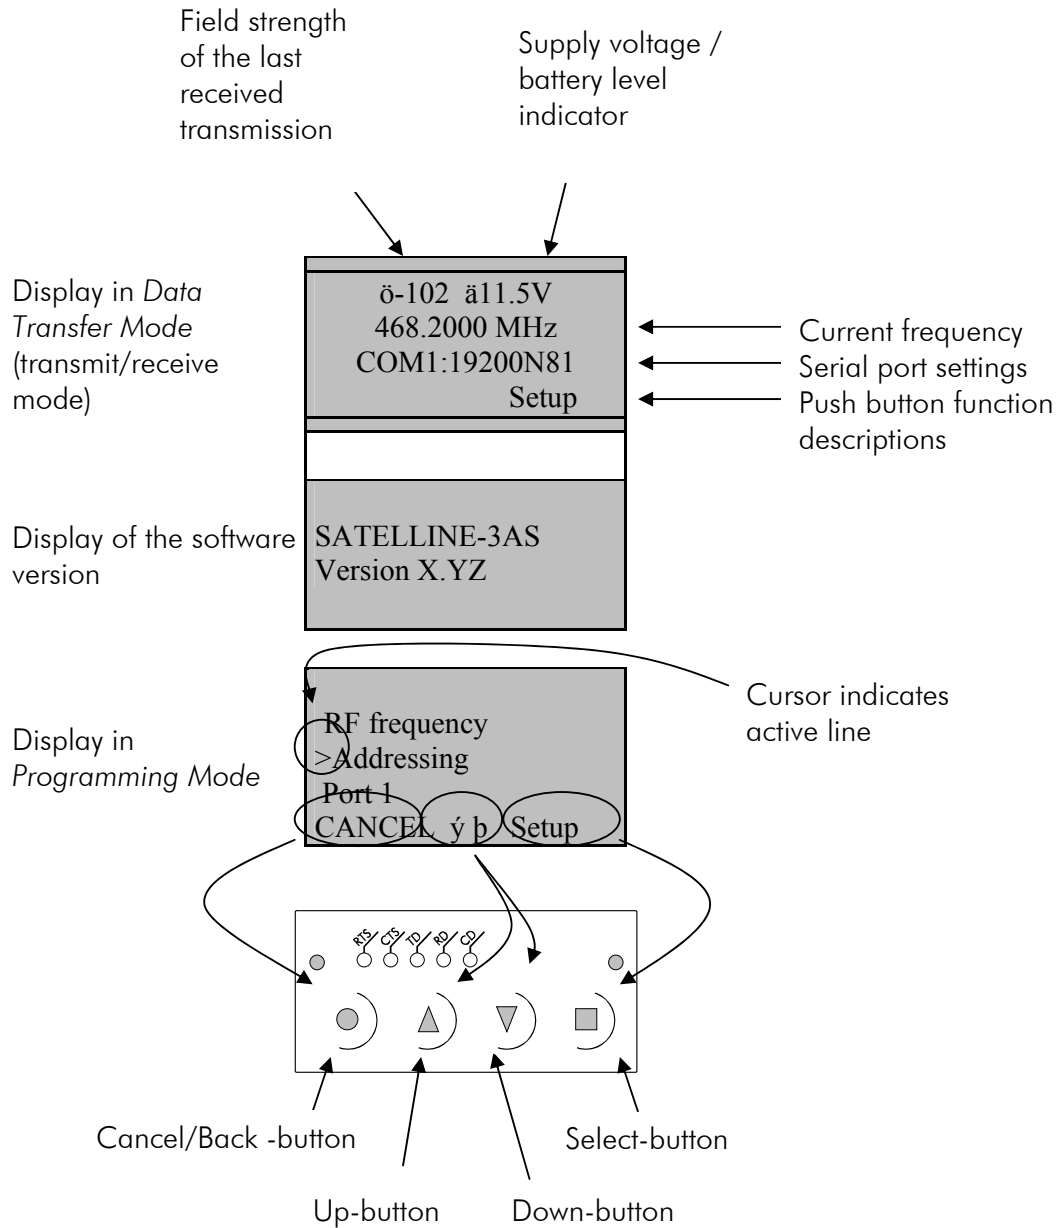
Field strength of the last received transmission

Supply voltage / battery level indicator

Display in *Data Transfer Mode* (transmit/receive mode)

ö-102 ä11.5V
468.2000 MHz
COM1:19200N81
Setup

Current frequency
Serial port settings
Push button function descriptions

Display of the software version

SATELLINE-3AS
Version X.YZ

Cursor indicates active line

Display in *Programming Mode*

RF frequency
>Addressing
Port 1
CANCEL ý þ Setup

RTS CTS TD RD CD

Cancel/Back -button

Select-button

Up-button

Down-button